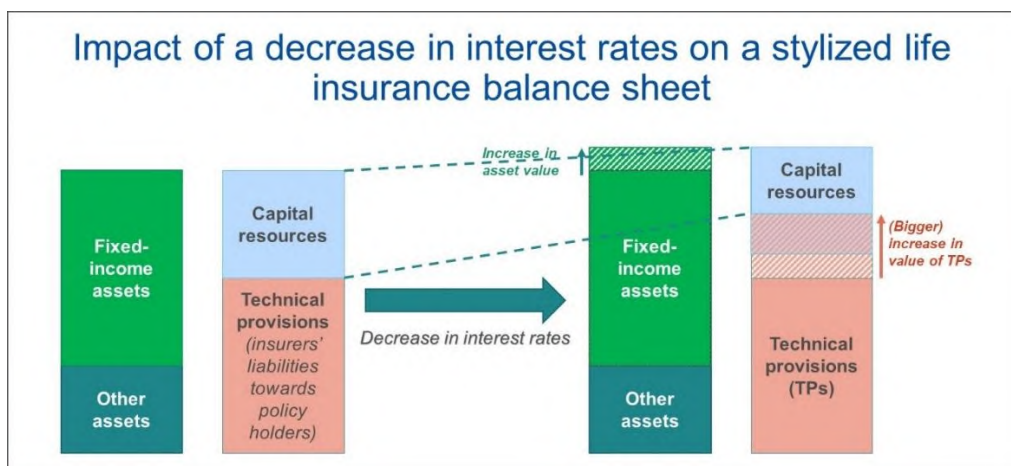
Impact of a decrease in interest rates on a stylized life insurance balance sheet

Fixed-income assets

Other assets

Capital resources

Technical provisions (insurers' liabilities towards policy holders)

Decrease in interest rates

Increase in asset value

Fixed-income assets

Other assets

Capital resources

(Bigger) Increase in value of TPs

Technical provisions (TPs)